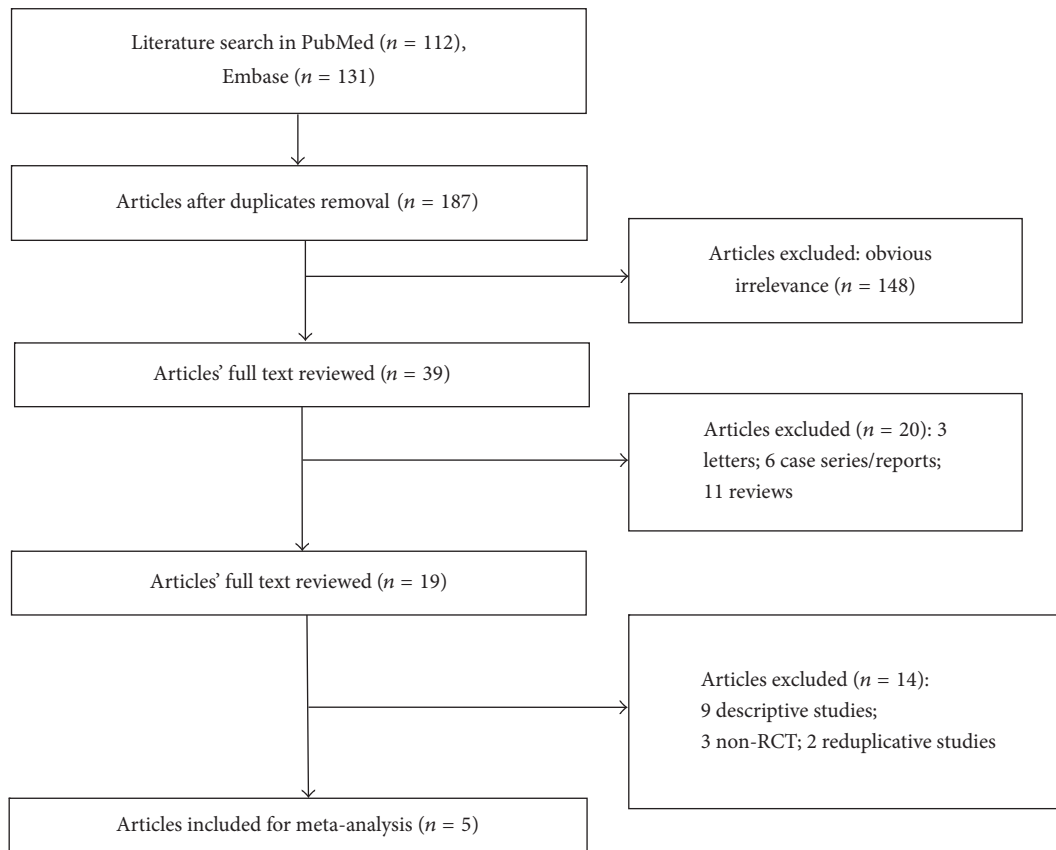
Literature search in PubMed ($n = 112$), Embase ($n = 131$)

Articles after duplicates removal ($n = 187$)

Articles excluded: obvious irrelevance ($n = 148$)

Articles' full text reviewed ($n = 39$)

Articles excluded ($n = 20$): 3 letters; 6 case series/reports; 11 reviews

Articles' full text reviewed ($n = 19$)

Articles excluded ($n = 14$): 9 descriptive studies; 3 non-RCT; 2 reduplicative studies

Articles included for meta-analysis ($n = 5$)